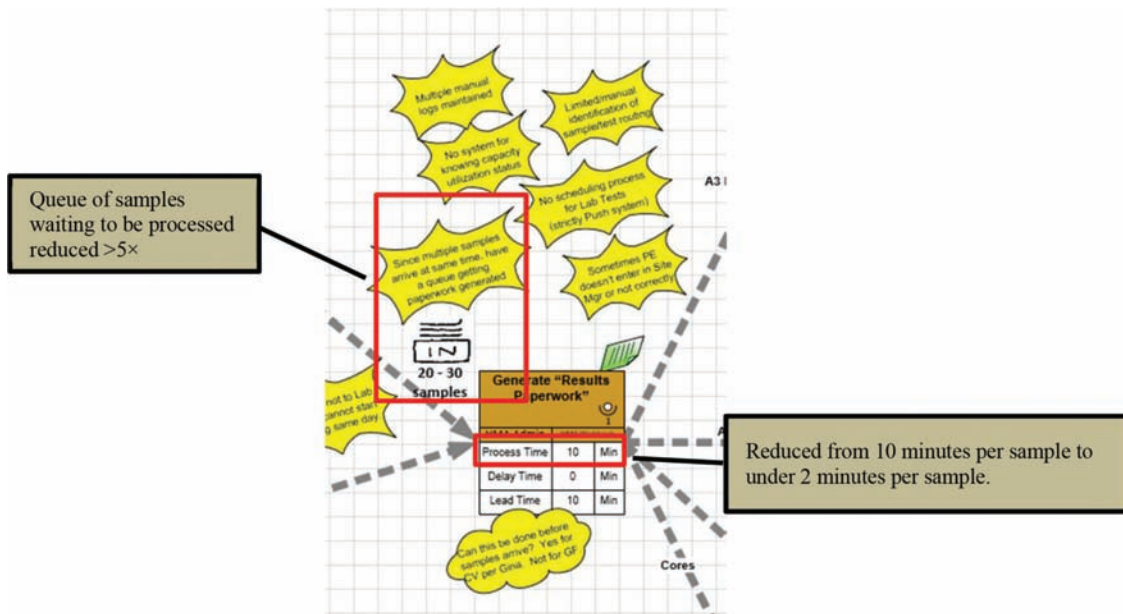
Queue of samples waiting to be processed reduced >5×

Multiple manual logs maintained

Limited/manual identification of sample/test routing

No system for knowing capacity utilization status

No scheduling process for Lab Tests (strictly Push system)

A3 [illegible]

Since multiple samples arrive at same time, have a queue getting paperwork generated

Sometimes PE doesn't enter in Site Mgr or not correctly

IN

20 - 30 samples

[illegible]not to Lab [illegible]cannot start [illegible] same day

Generate "Results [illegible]perwork"

1

| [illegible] | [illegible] | |
|---|---|---|
| Process Time | 10 | Min |
| Delay Time | 0 | Min |
| Lead Time | 10 | Min |

Reduced from 10 minutes per sample to under 2 minutes per sample.

A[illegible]

Can this be done before samples arrive? Yes for CV per Gina. Not for GF

Cores